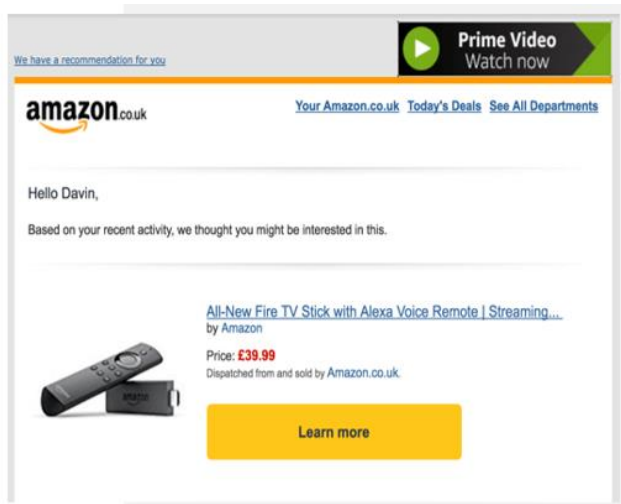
We have a recommendation for you

Prime Video
Watch now

amazon.co.uk

Your Amazon.co.uk Today's Deals See All Departments

Hello Davin,

Based on your recent activity, we thought you might be interested in this.

All-New Fire TV Stick with Alexa Voice Remote | Streaming...
by Amazon

Price: £39.99
Dispatched from and sold by Amazon.co.uk.

amazon

Learn more